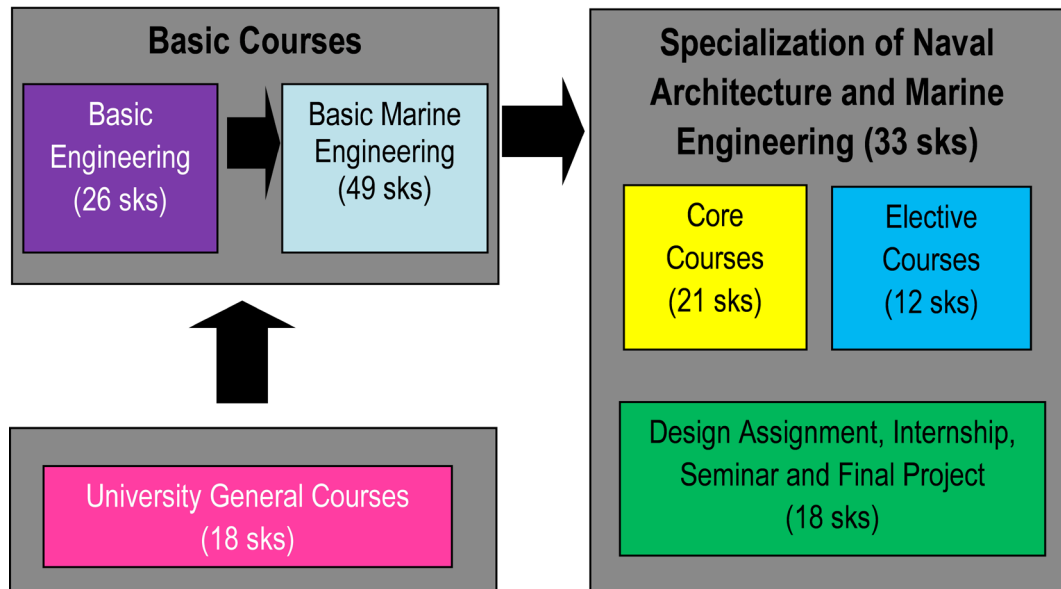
Basic Courses

Basic Engineering (26 sks)

Basic Marine Engineering (49 sks)

University General Courses (18 sks)

Specialization of Naval Architecture and Marine Engineering (33 sks)

Core Courses (21 sks)

Elective Courses (12 sks)

Design Assignment, Internship, Seminar and Final Project (18 sks)